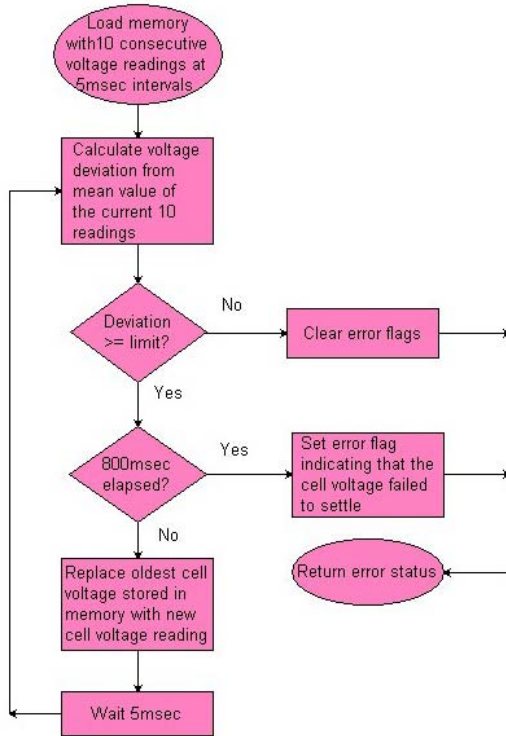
Load memory with10 consecutive voltage readings at 5msec intervals

Calculate voltage deviation from mean value of the current 10 readings

Deviation >= limit?

No

Clear error flags

Yes

800msec elapsed?

Yes

Set error flag indicating that the cell voltage failed to settle

No

Return error status

Replace oldest cell voltage stored in memory with new cell voltage reading

Wait 5msec